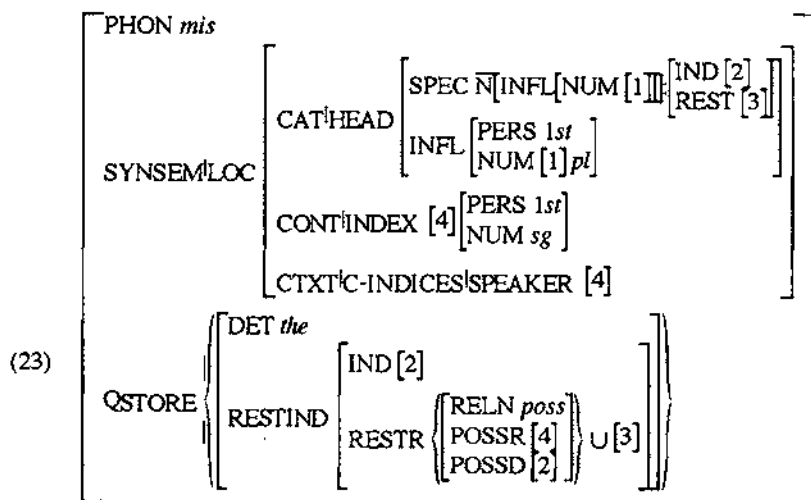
(23)

PHON *mis*

SYNSEM|LOC

CAT|HEAD

SPEC $\overline{N}$[INFL[NUM [1]]]:[IND [2], REST [3]]

INFL [PERS *1st*, NUM [1] *pl*]

CONT|INDEX [4] [PERS *1st*, NUM *sg*]

CTXT|C-INDICES|SPEAKER [4]

QSTORE {[DET *the*, RESTIND [IND [2], RESTR {[RELN *poss*, POSSR [4], POSSD [2]]} $\cup$ [3]]]}